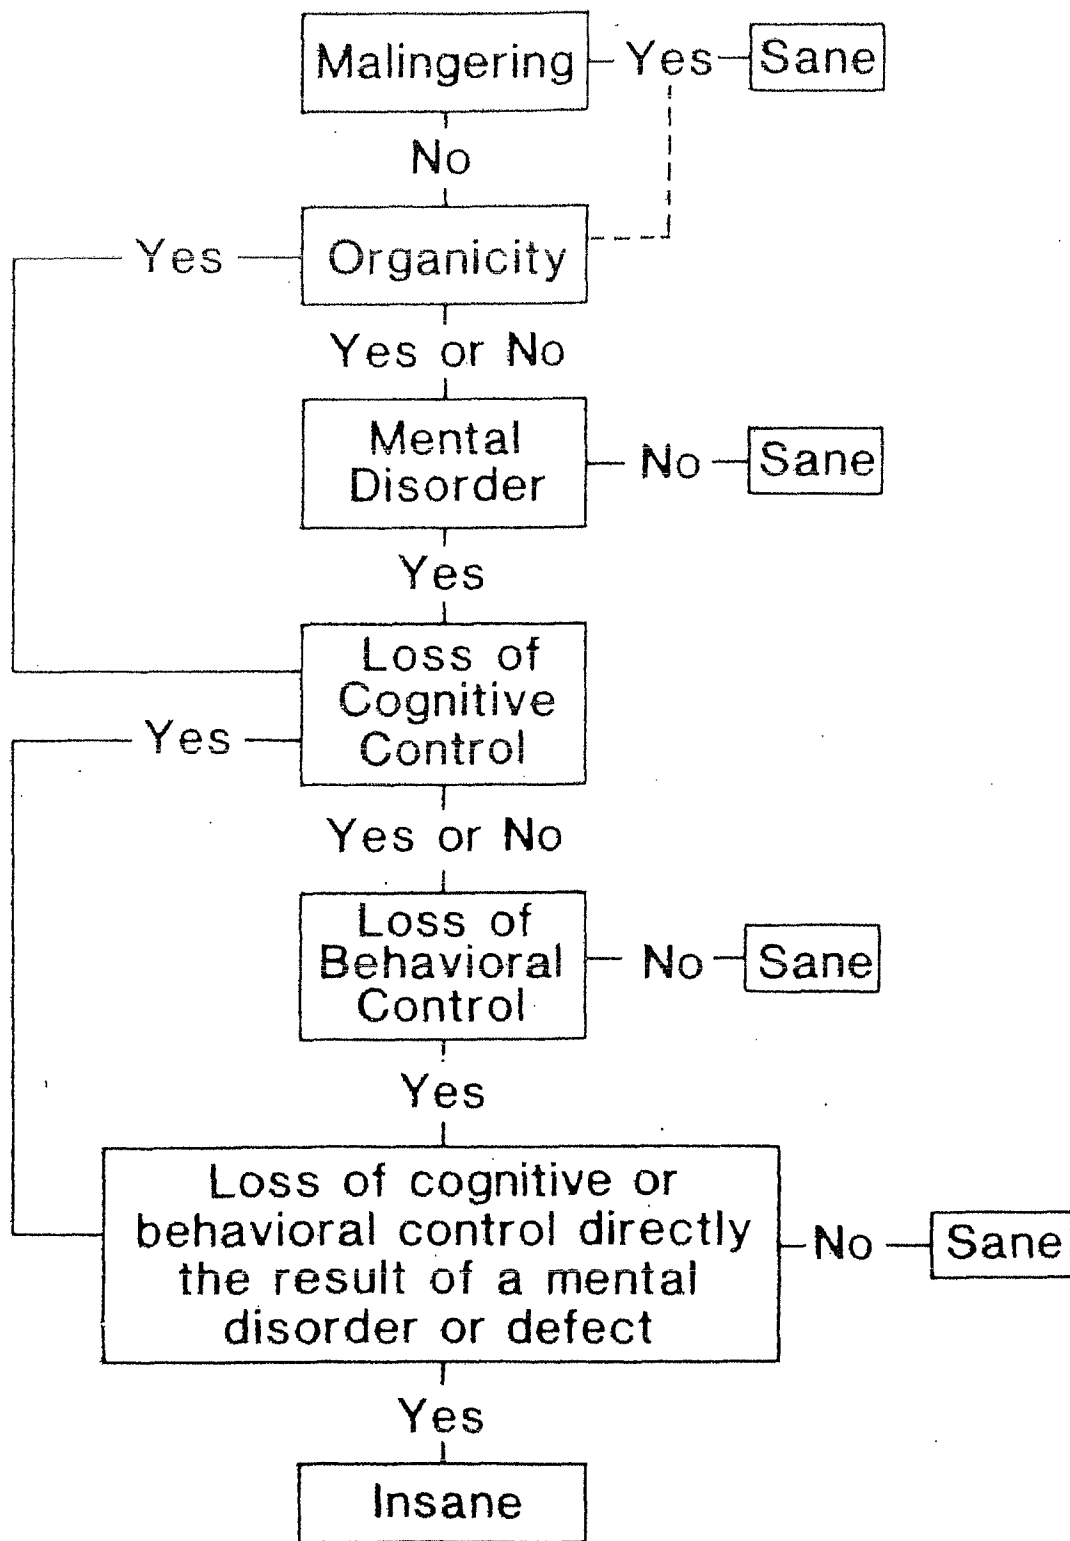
Malingering Yes Sane

No

Yes Organicity

Yes or No

Mental Disorder No Sane

Yes

Loss of Cognitive Control

Yes

Yes or No

Loss of Behavioral Control No Sane

Yes

Loss of cognitive or behavioral control directly the result of a mental disorder or defect No Sane

Yes

Insane